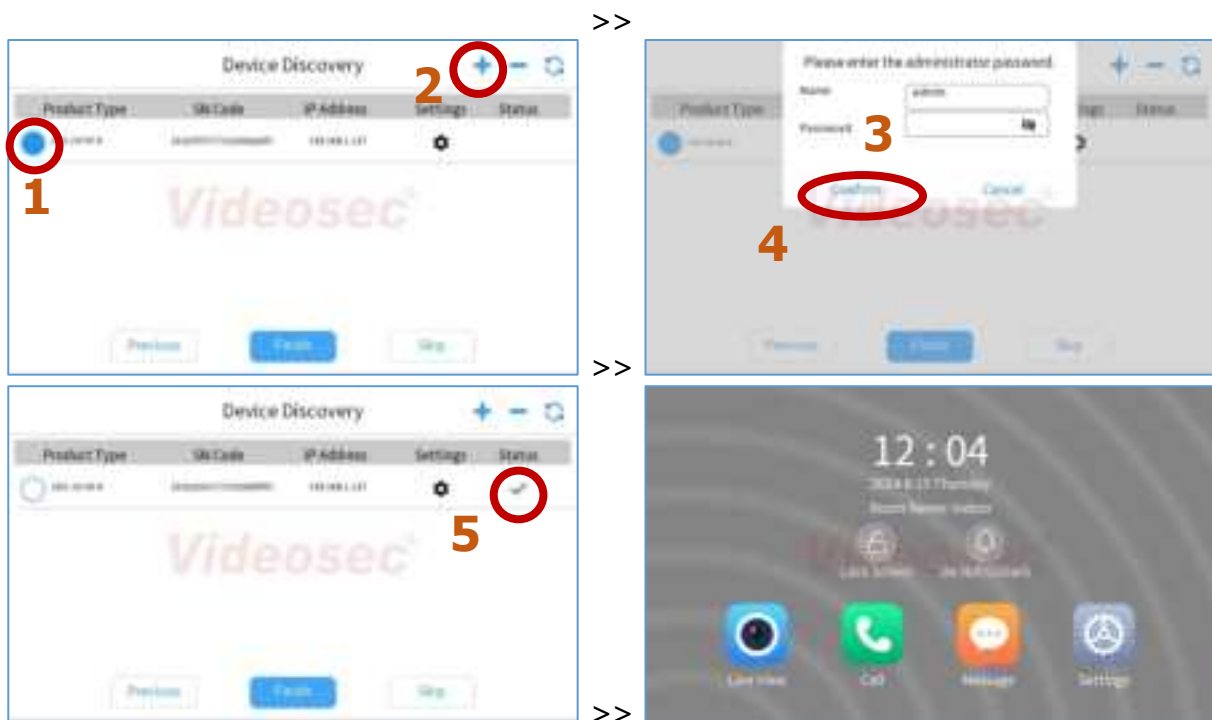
>>

Device Discovery

2

| Product Type | SN Code | IP Address | Settings | Status |
|---|---|---|---|---|
| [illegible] | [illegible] | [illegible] | | |

1

Videosec

Previous Finish Skip

Please enter the administrator password

Name admin

Password

3

Confirm Cancel

4

Product Type Settings Status

Videosec

Previous Finish Skip

>>

Device Discovery

| Product Type | SN Code | IP Address | Settings | Status |
|---|---|---|---|---|
| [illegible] | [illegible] | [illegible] | | |

5

Videosec

Previous Finish Skip

12 : 04

2024-6-13 Thursday

Room Name: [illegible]

Lock Screen Do Not Disturb

Live View Call Message Settings

>>